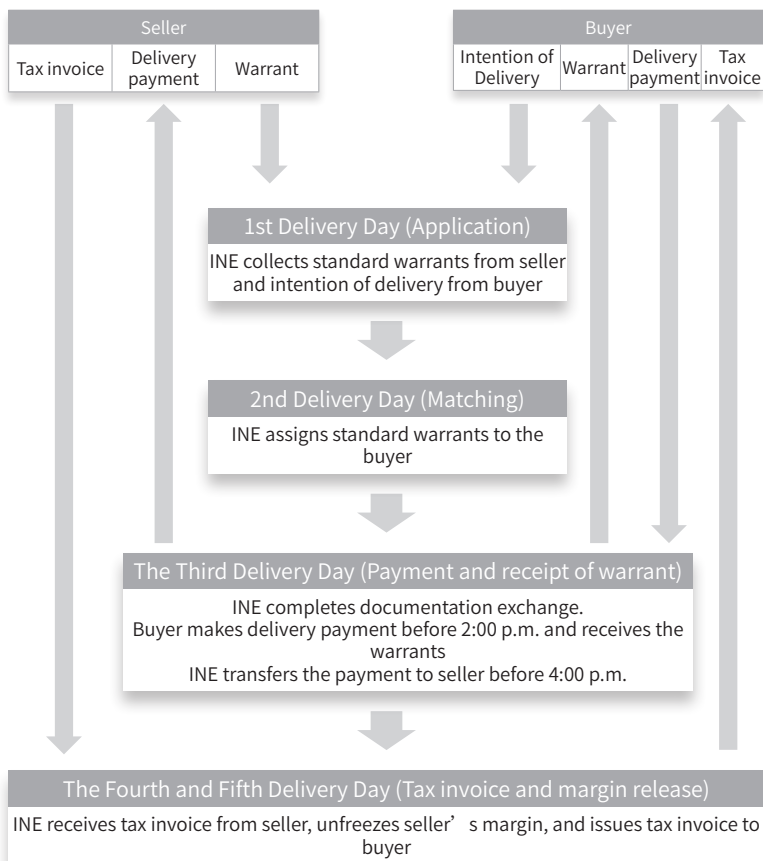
Seller

| Tax invoice | Delivery payment | Warrant |
|---|---|---|

Buyer

| Intention of Delivery | Warrant | Delivery payment | Tax invoice |
|---|---|---|---|

1st Delivery Day (Application)

INE collects standard warrants from seller and intention of delivery from buyer

2nd Delivery Day (Matching)

INE assigns standard warrants to the buyer

The Third Delivery Day (Payment and receipt of warrant)

INE completes documentation exchange.
Buyer makes delivery payment before 2:00 p.m. and receives the warrants
INE transfers the payment to seller before 4:00 p.m.

The Fourth and Fifth Delivery Day (Tax invoice and margin release)

INE receives tax invoice from seller, unfreezes seller’s margin, and issues tax invoice to buyer